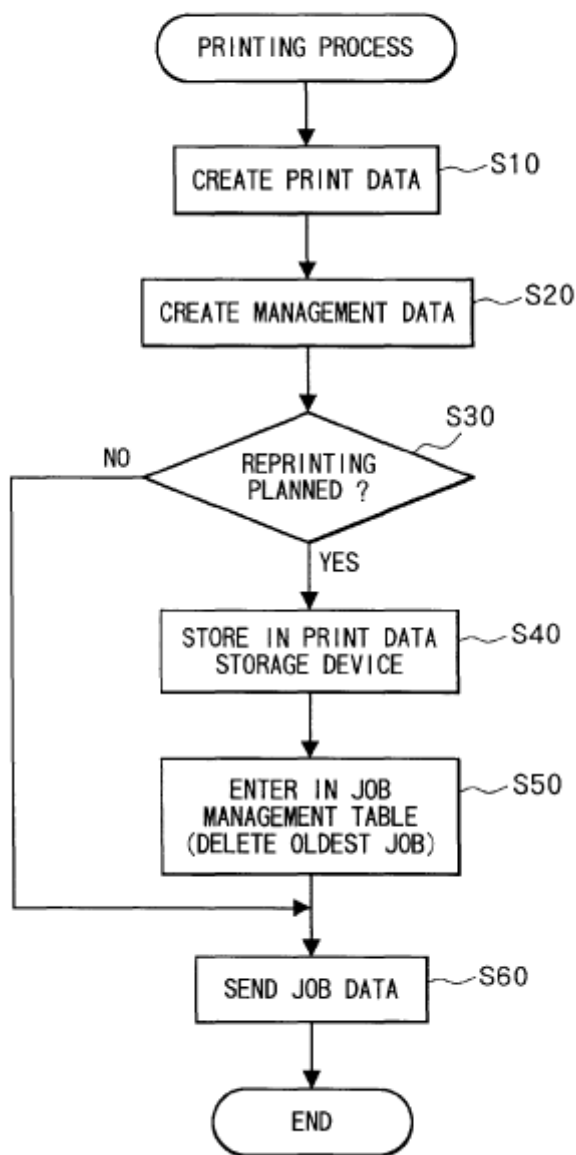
PRINTING PROCESS

CREATE PRINT DATA
S10

CREATE MANAGEMENT DATA
S20

REPRINTING PLANNED ?
S30
NO
YES

STORE IN PRINT DATA STORAGE DEVICE
S40

ENTER IN JOB MANAGEMENT TABLE (DELETE OLDEST JOB)
S50

SEND JOB DATA
S60

END